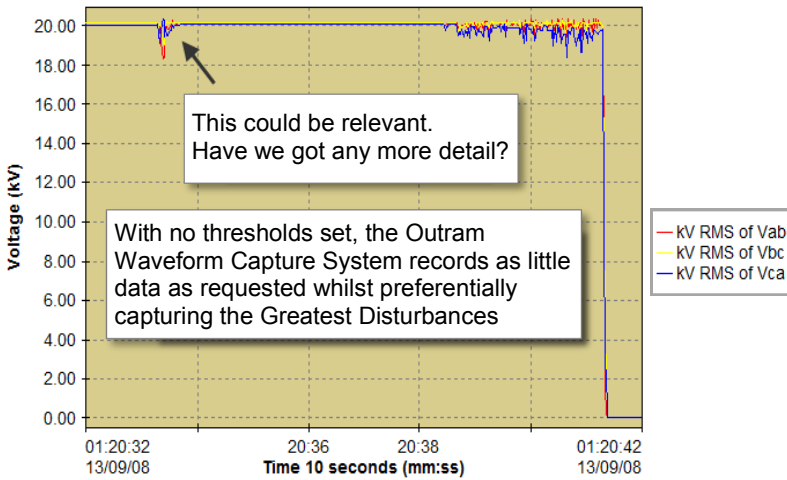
20.00
18.00
16.00
14.00
12.00
10.00
8.00
6.00
4.00
2.00
0.00

Voltage (kV)

This could be relevant.
Have we got any more detail?

With no thresholds set, the Outram Waveform Capture System records as little data as requested whilst preferentially capturing the Greatest Disturbances

kV RMS of Vab
kV RMS of Vbc
kV RMS of Vca

01:20:32
13/09/08

20:36

20:38

01:20:42
13/09/08

Time 10 seconds (mm:ss)